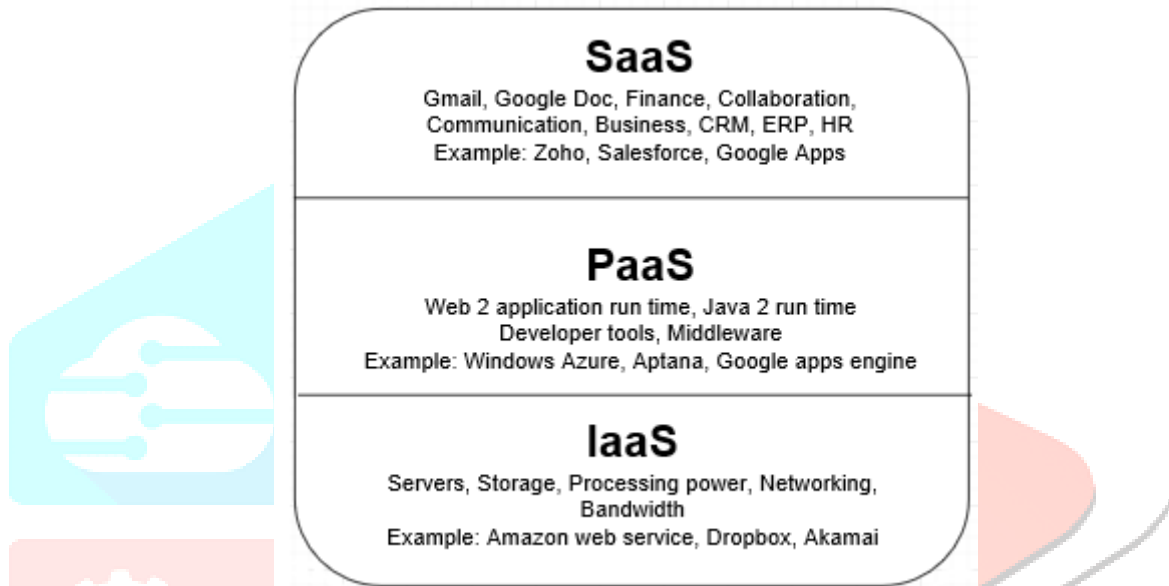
SaaS

Gmail, Google Doc, Finance, Collaboration, Communication, Business, CRM, ERP, HR
Example: Zoho, Salesforce, Google Apps

PaaS

Web 2 application run time, Java 2 run time
Developer tools, Middleware
Example: Windows Azure, Aptana, Google apps engine

IaaS

Servers, Storage, Processing power, Networking, Bandwidth
Example: Amazon web service, Dropbox, Akamai